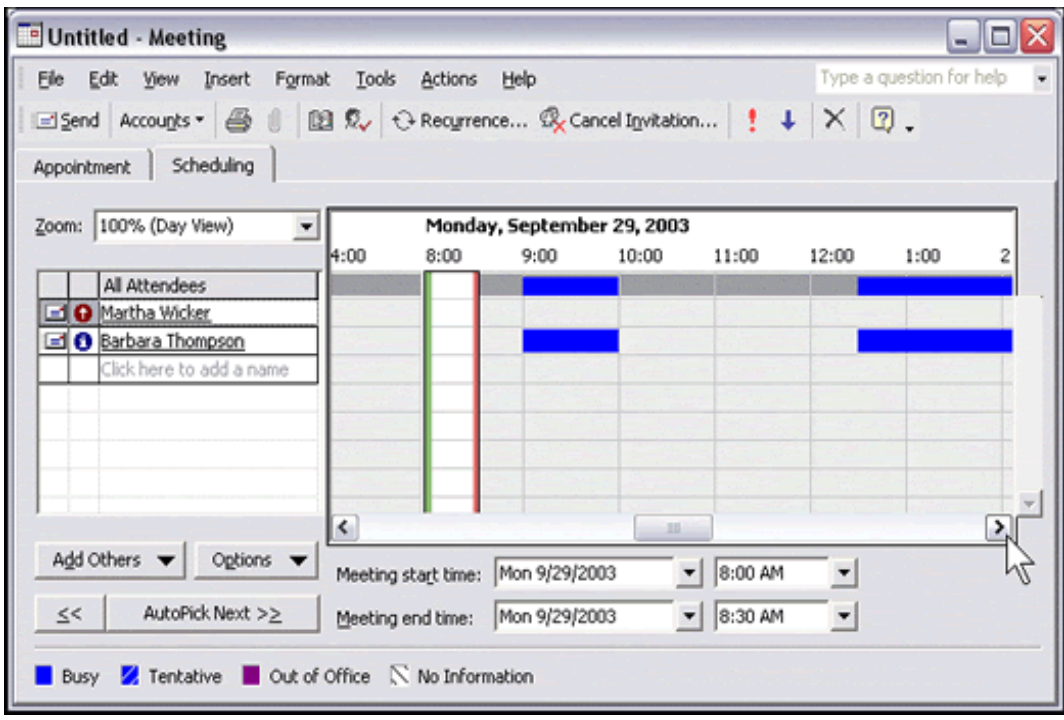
Untitled - Meeting

File Edit View Insert Format Tools Actions Help

Type a question for help

Send Accounts Recurrence... Cancel Invitation...

Appointment Scheduling

Zoom: 100% (Day View)

Monday, September 29, 2003

4:00 8:00 9:00 10:00 11:00 12:00 1:00 2

All Attendees
Martha Wicker
Barbara Thompson
Click here to add a name

Add Others Options

<< AutoPick Next >>

Meeting start time: Mon 9/29/2003 8:00 AM

Meeting end time: Mon 9/29/2003 8:30 AM

Busy Tentative Out of Office No Information